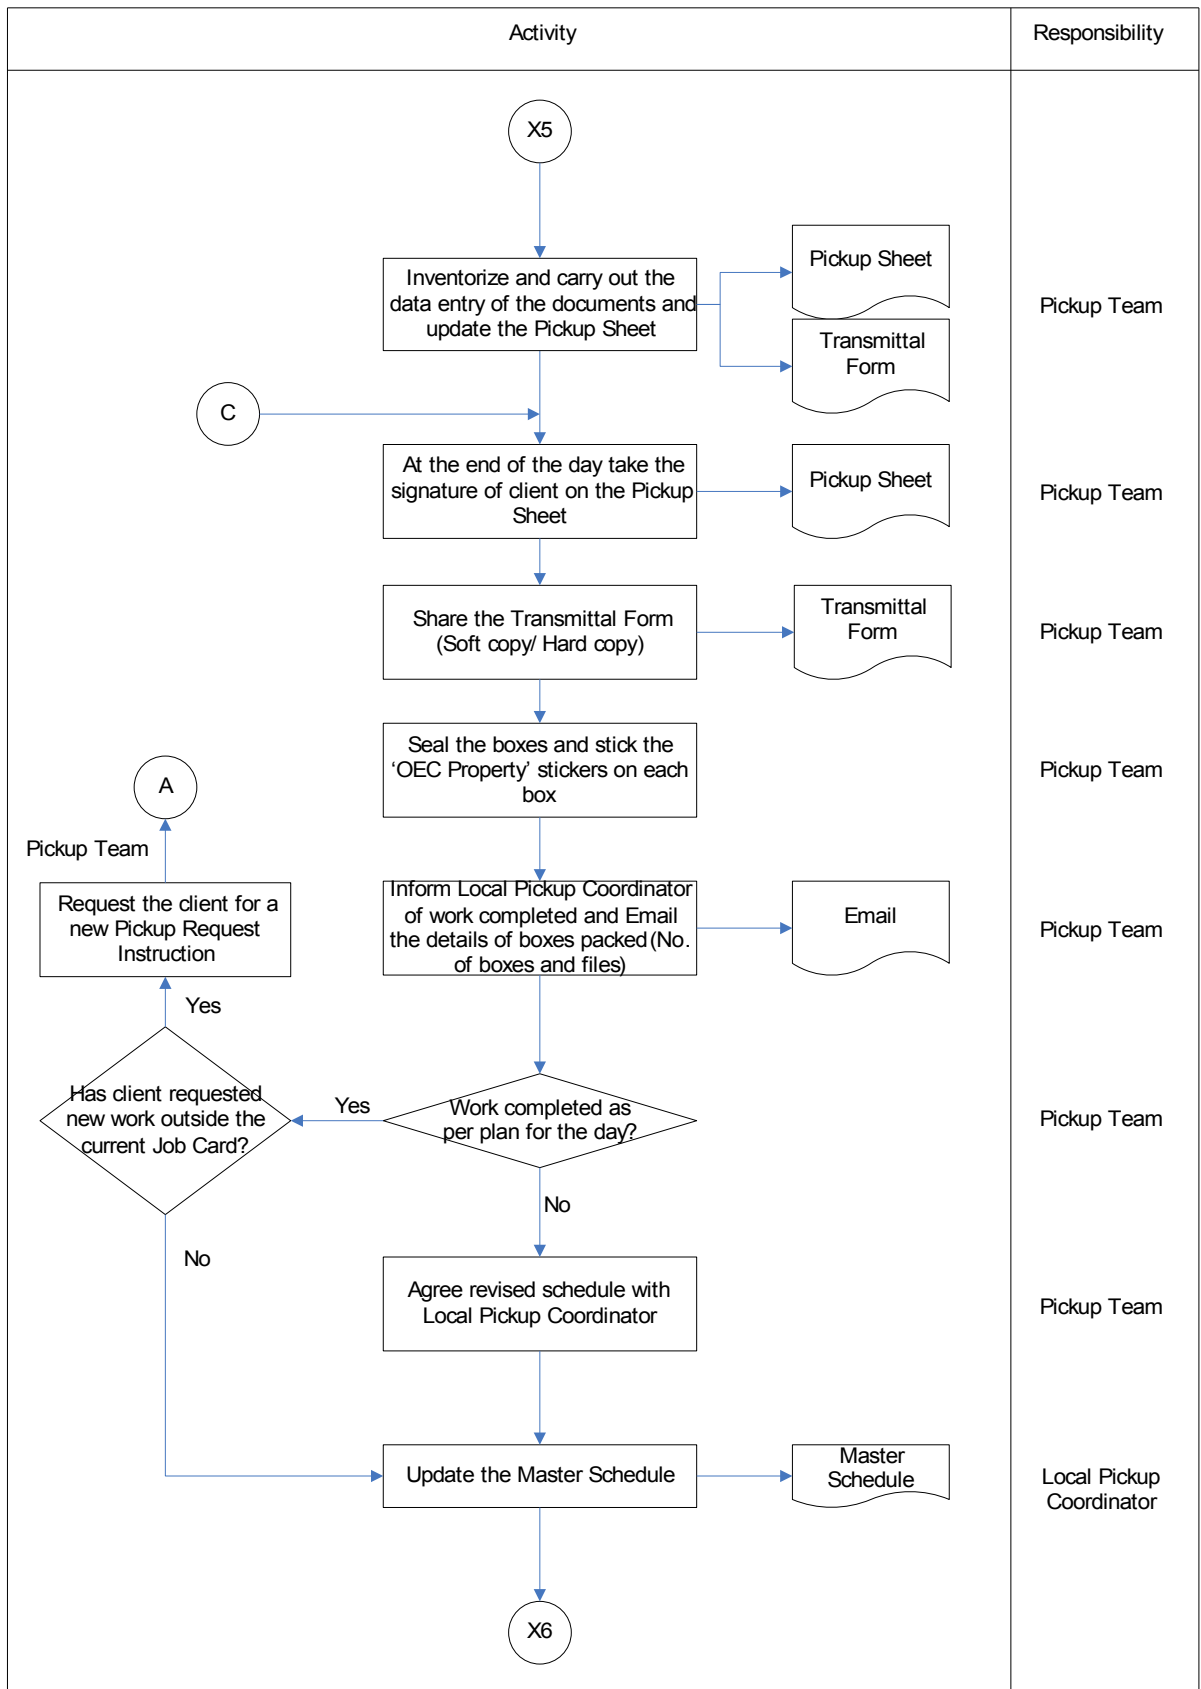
Activity

Responsibility

X5

Inventorize and carry out the data entry of the documents and update the Pickup Sheet

Pickup Sheet

Transmittal Form

Pickup Team

C

At the end of the day take the signature of client on the Pickup Sheet

Pickup Sheet

Pickup Team

Share the Transmittal Form (Soft copy/ Hard copy)

Transmittal Form

Pickup Team

Seal the boxes and stick the 'OEC Property' stickers on each box

Pickup Team

A

Pickup Team

Request the client for a new Pickup Request Instruction

Inform Local Pickup Coordinator of work completed and Email the details of boxes packed (No. of boxes and files)

Email

Pickup Team

Yes

Has client requested new work outside the current Job Card?

Yes

Work completed as per plan for the day?

Pickup Team

No

No

Agree revised schedule with Local Pickup Coordinator

Pickup Team

Update the Master Schedule

Master Schedule

Local Pickup Coordinator

X6